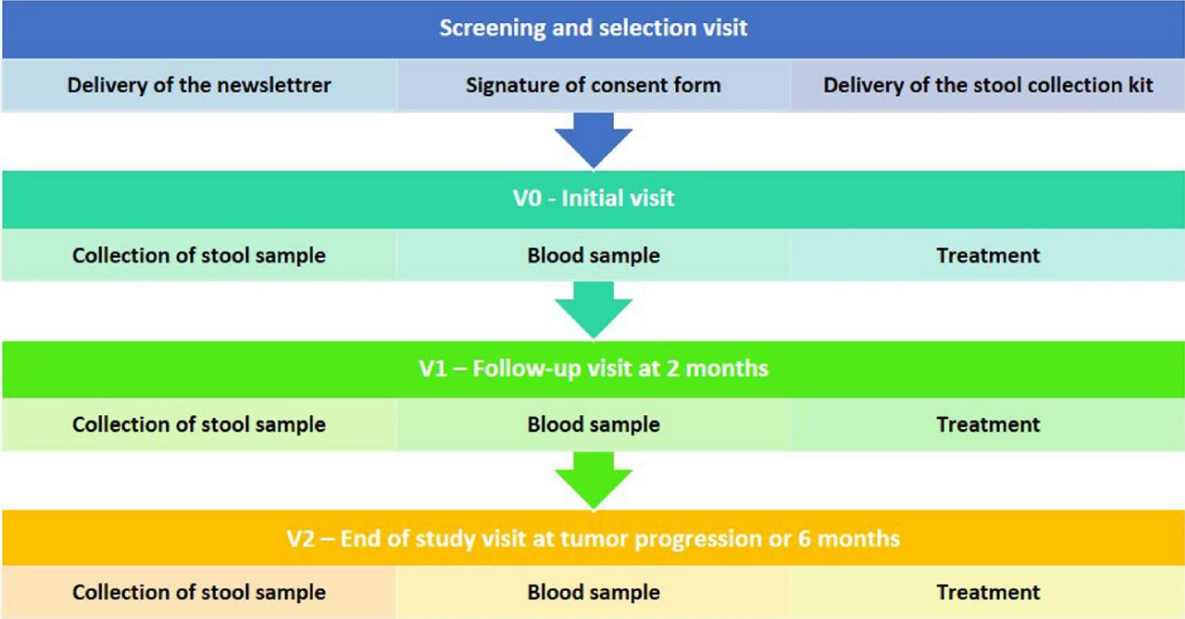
Screening and selection visit

Delivery of the newslettrer | Signature of consent form | Delivery of the stool collection kit

V0 - Initial visit

Collection of stool sample | Blood sample | Treatment

V1 – Follow-up visit at 2 months

Collection of stool sample | Blood sample | Treatment

V2 – End of study visit at tumor progression or 6 months

Collection of stool sample | Blood sample | Treatment